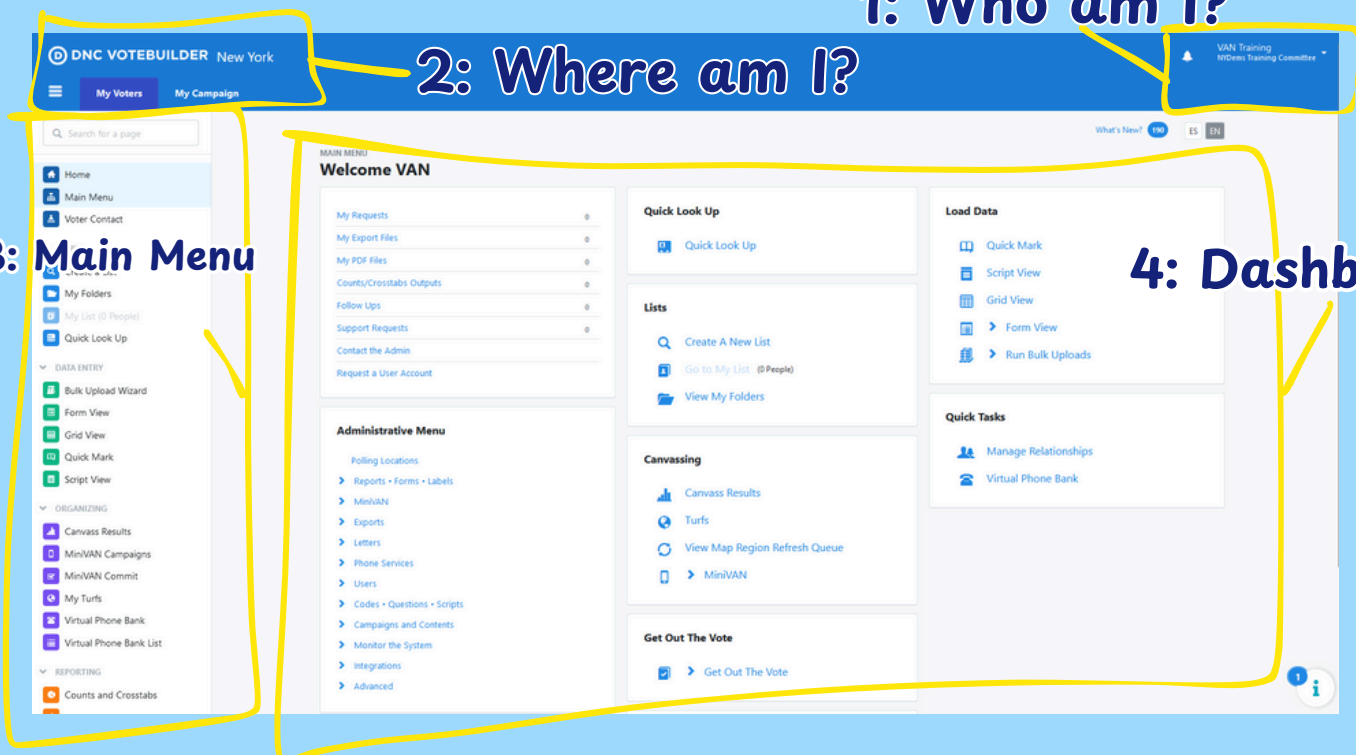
1: Who am I?

DNC VOTEBUILDER New York

My Voters My Campaign

2: Where am I?

VAN Training
NYDems Training Committee

Search for a page

Home
Main Menu
Voter Contact

3: Main Menu

My Folders
My List (0 People)
Quick Look Up

DATA ENTRY
Bulk Upload Wizard
Form View
Grid View
Quick Mark
Script View

ORGANIZING
Canvass Results
MiniVAN Campaigns
MiniVAN Commit
My Turfs
Virtual Phone Bank
Virtual Phone Bank List

REPORTING
Counts and Crosstabs

What's New? 190 ES EN

MAIN MENU
Welcome VAN

My Requests 0
My Export Files 0
My PDF Files 0
Counts/Crosstabs Outputs 0
Follow Ups 0
Support Requests 0
Contact the Admin
Request a User Account

Administrative Menu
Polling Locations
Reports • Forms • Labels
MiniVAN
Exports
Letters
Phone Services
Users
Codes • Questions • Scripts
Campaigns and Contents
Monitor the System
Integrations
Advanced

Quick Look Up
Quick Look Up

Lists
Create A New List
Go to My List (0 People)
View My Folders

Canvassing
Canvass Results
Turfs
View Map Region Refresh Queue
MiniVAN

Get Out The Vote
Get Out The Vote

Load Data
Quick Mark
Script View
Grid View
Form View
Run Bulk Uploads

4: Dashb

Quick Tasks
Manage Relationships
Virtual Phone Bank

1
i